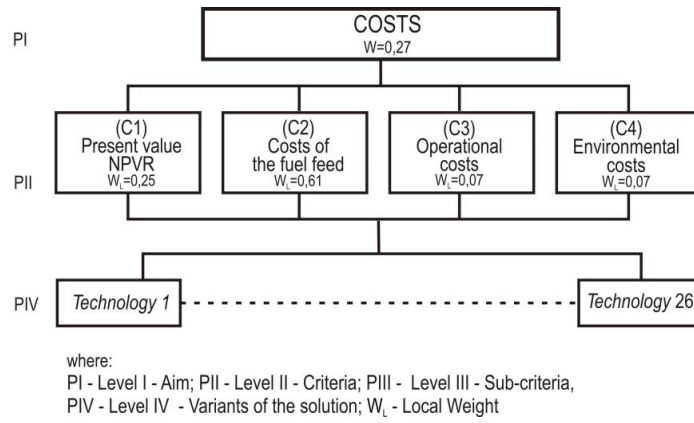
PI

COSTS
W=0,27

PII

(C1)
Present value
NPVR
$W_L$=0,25

(C2)
Costs of
the fuel feed
$W_L$=0,61

(C3)
Operational
costs
$W_L$=0,07

(C4)
Environmental
costs
$W_L$=0,07

PIV

Technology 1

Technology 26

where:
PI - Level I - Aim; PII - Level II - Criteria; PIII - Level III - Sub-criteria,
PIV - Level IV - Variants of the solution; $W_L$ - Local Weight